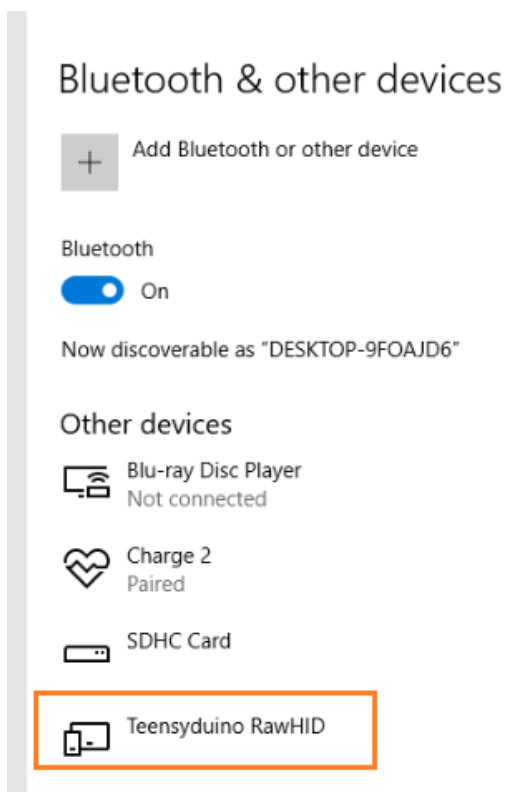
Bluetooth & other devices

+ Add Bluetooth or other device

Bluetooth

On

Now discoverable as "DESKTOP-9FOAJD6"

Other devices

Blu-ray Disc Player
Not connected

Charge 2
Paired

SDHC Card

Teensyduino RawHID